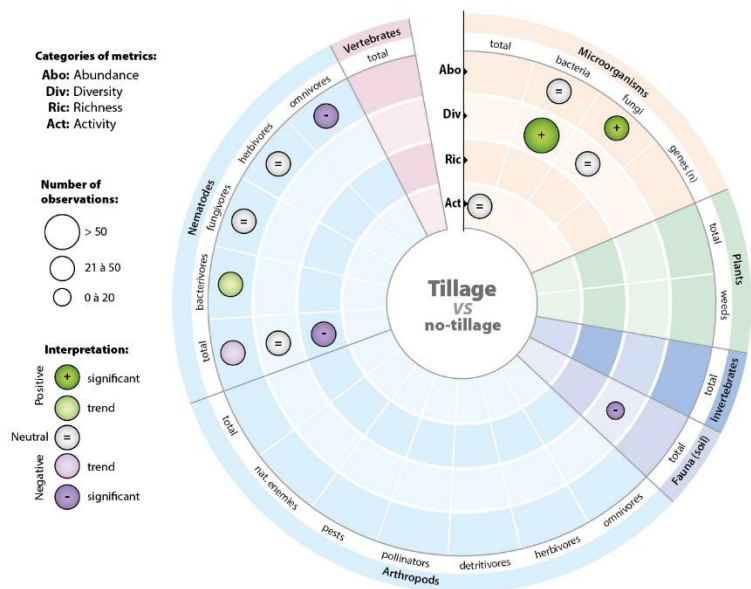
Categories of metrics:
Abo: Abundance
Div: Diversity
Ric: Richness
Act: Activity

Number of observations:
> 50
21 à 50
0 à 20

Interpretation:
Positive
+ significant
trend
Neutral =
Negative
trend
- significant

Vertebrates
total

Microorganisms
total
bacteria
fungi
genes (n)

Abo
Div
Ric
Act

=
+
+
=
=

Plants
total
weeds

Invertebrates
total

Fauna (soil)
total
-

Nematodes
omnivores
herbivores
fungivores
bacterivores
total
-
=
=
=
-

Arthropods
total
nat. enemies
pests
pollinators
detritivores
herbivores
omnivores

Tillage
VS
no-tillage